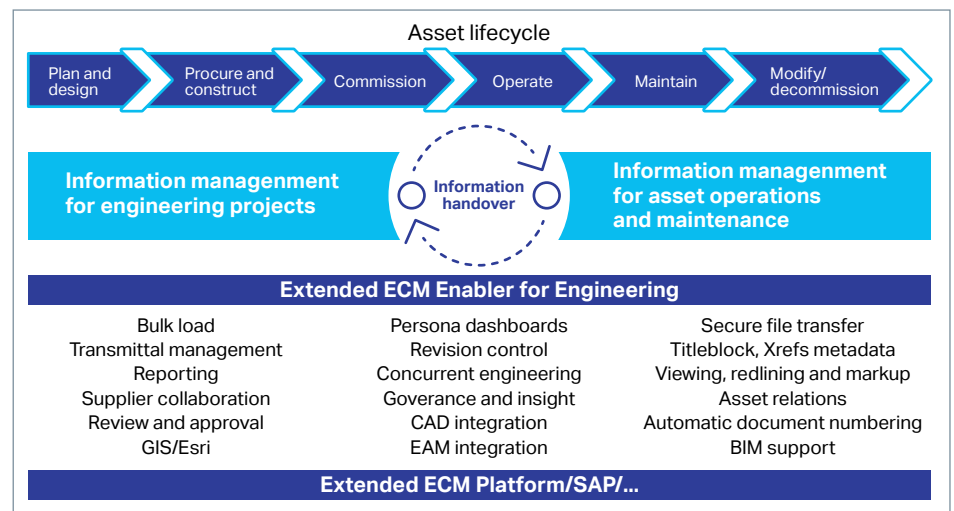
Asset lifecycle

Plan and design

Procure and construct

Commission

Operate

Maintain

Modify/ decommission

Information management for engineering projects

Information handover

Information management for asset operations and maintenance

Extended ECM Enabler for Engineering

Bulk load
Transmittal management
Reporting
Supplier collaboration
Review and approval
GIS/Esri

Persona dashboards
Revision control
Concurrent engineering
Goverance and insight
CAD integration
EAM integration

Secure file transfer
Titleblock, Xrefs metadata
Viewing, redlining and markup
Asset relations
Automatic document numbering
BIM support

Extended ECM Platform/SAP/...